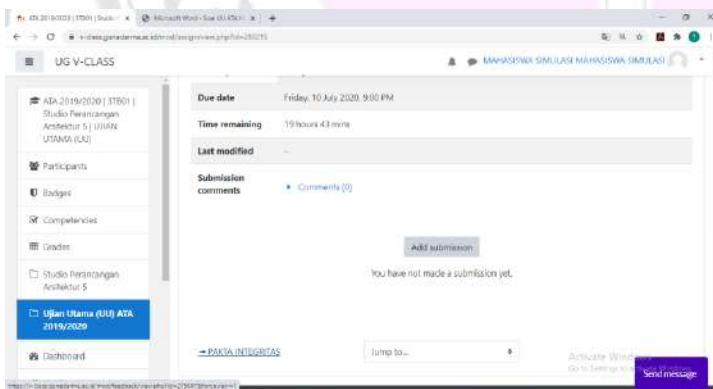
ATA 2019/2020 | ST801 | Studio × Microsoft Word - Soal UU ATA 20 × +

v-class.gunadarma.ac.id/mod/assign/view.php?id=280215

UG V-CLASS

MAHASISWA SIMULASI MAHASISWA SIMULASI

ATA 2019/2020 | ST801 | Studio Perancangan Arsitektur 5 | UJIAN UTAMA (UU)

Participants

Badges

Competencies

Grades

Studio Perancangan Arsitektur 5

Ujian Utama (UU) ATA 2019/2020

Dashboard

| | |
|---|---|
| Due date | Friday, 10 July 2020, 9:00 PM |
| Time remaining | 19 hours 43 mins |
| Last modified | - |
| Submission comments | ▸ Comments (0) |

Add submission

You have not made a submission yet.

→ PAKTA INTEGRITAS

Jump to...

Activate Windows
Go to Settings to activate Windows.

Send message

https://v-class.gunadarma.ac.id/mod/feedback/view.php?id=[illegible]